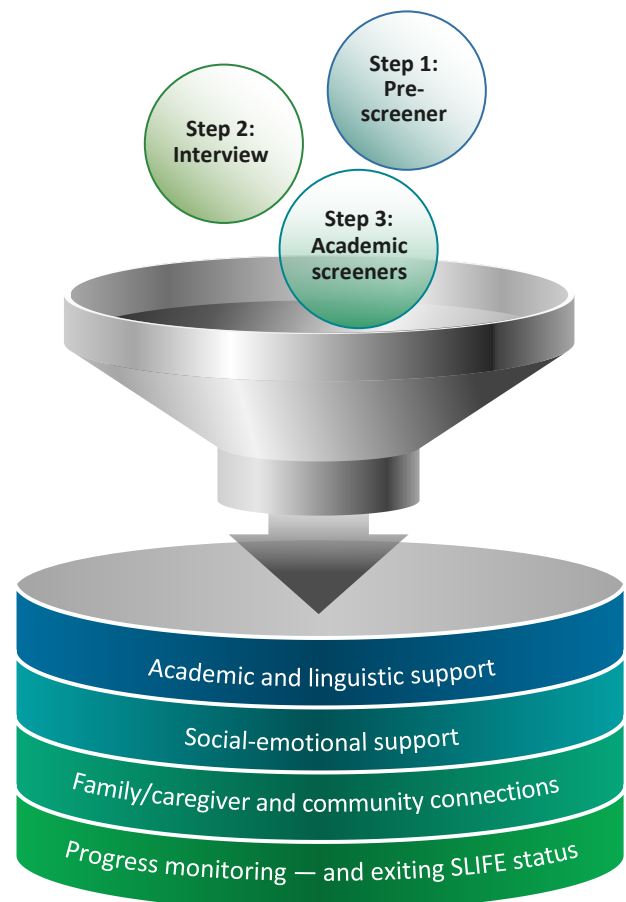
Step 1: Pre-screener

Step 2: Interview

Step 3: Academic screeners

Academic and linguistic support

Social-emotional support

Family/caregiver and community connections

Progress monitoring — and exiting SLIFE status